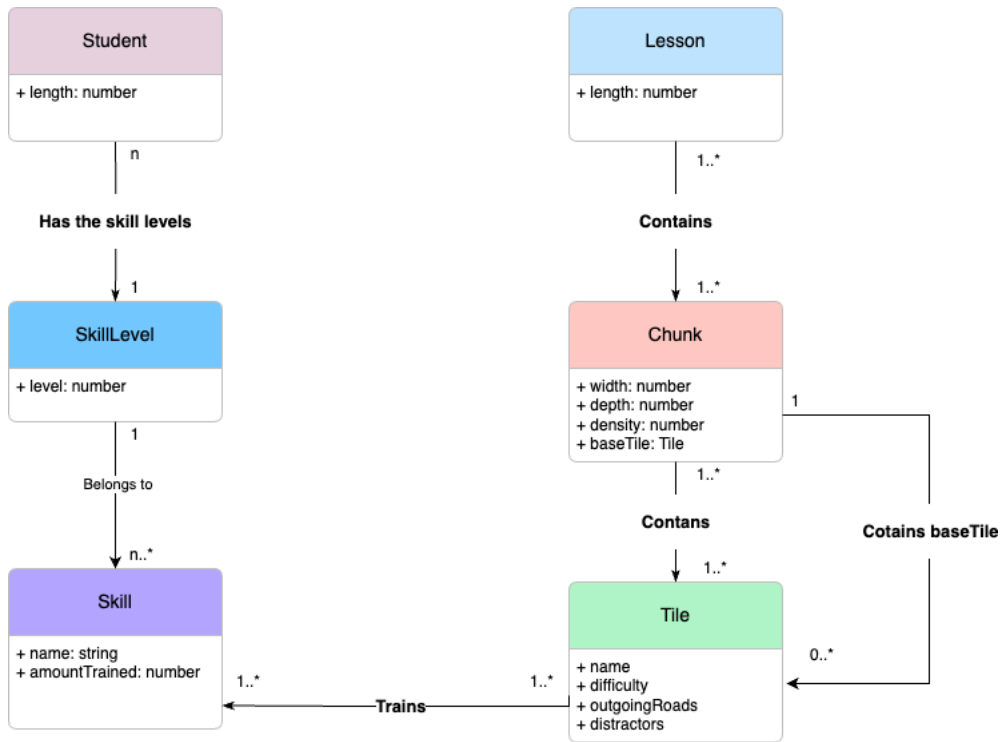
Student

+ length: number

n

Has the skill levels

1

SkillLevel

+ level: number

1

Belongs to

n..*

Skill

+ name: string
+ amountTrained: number

1..*

Trains

1..*

Lesson

+ length: number

1..*

Contains

1..*

Chunk

+ width: number
+ depth: number
+ density: number
+ baseTile: Tile

1

1..*

Contans

1..*

Cotains baseTile

0..*

Tile

+ name
+ difficulty
+ outgoingRoads
+ distractors